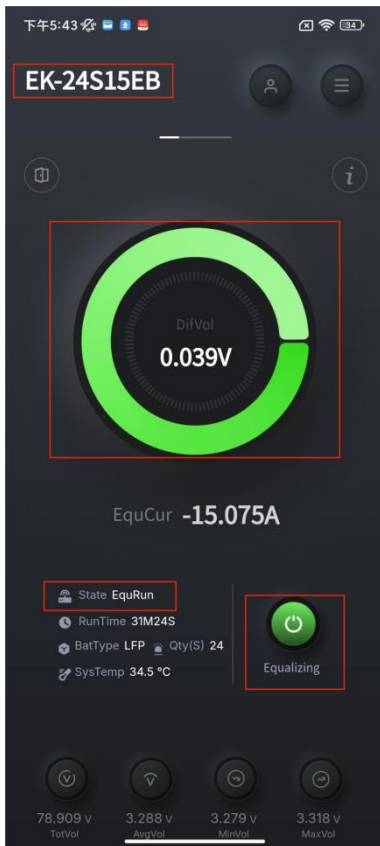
下午5:43

34

EK-24S15EB

DifVol
0.039V

EquCur -15.075A

State EquRun
RunTime 31M24S
BatType LFP Qty(S) 24
SysTemp 34.5 °C

Equalizing

78.909 v
TotVol

3.288 v
AvgVol

3.279 v
MinVol

3.318 v
MaxVol